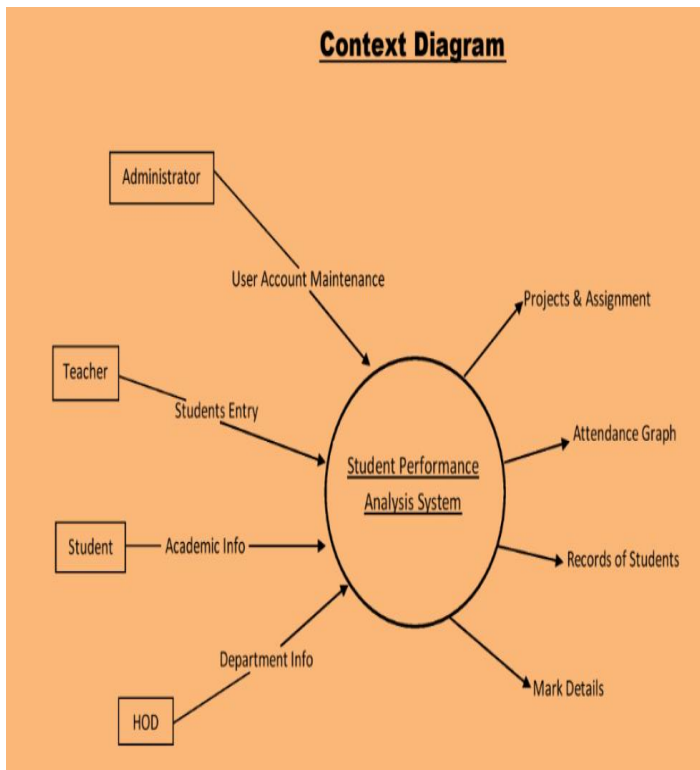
Context Diagram

Administrator

User Account Maintenance

Teacher

Students Entry

Student

Academic Info

Department Info

HOD

Student Performance Analysis System

Projects & Assignment

Attendance Graph

Records of Students

Mark Details